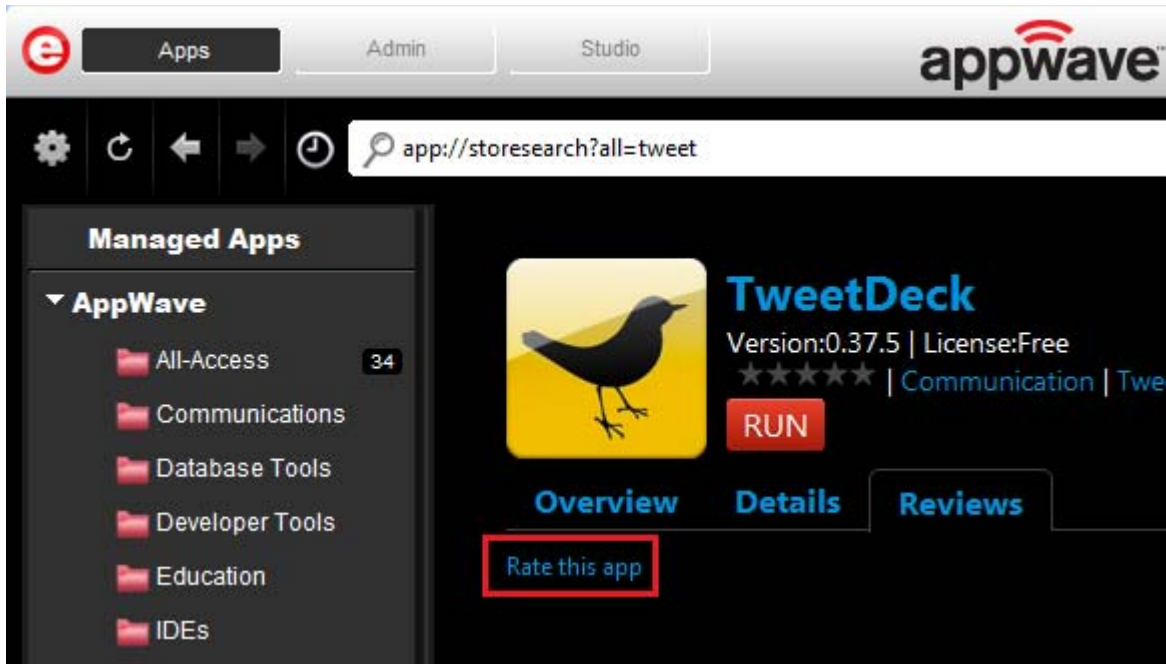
e Apps Admin Studio appwave

app://storesearch?all=tweet

Managed Apps

▼ AppWave

All-Access 34

Communications

Database Tools

Developer Tools

Education

IDEs

TweetDeck

Version:0.37.5 | License:Free

★★★★★ | Communication | Twe

RUN

Overview Details Reviews

Rate this app